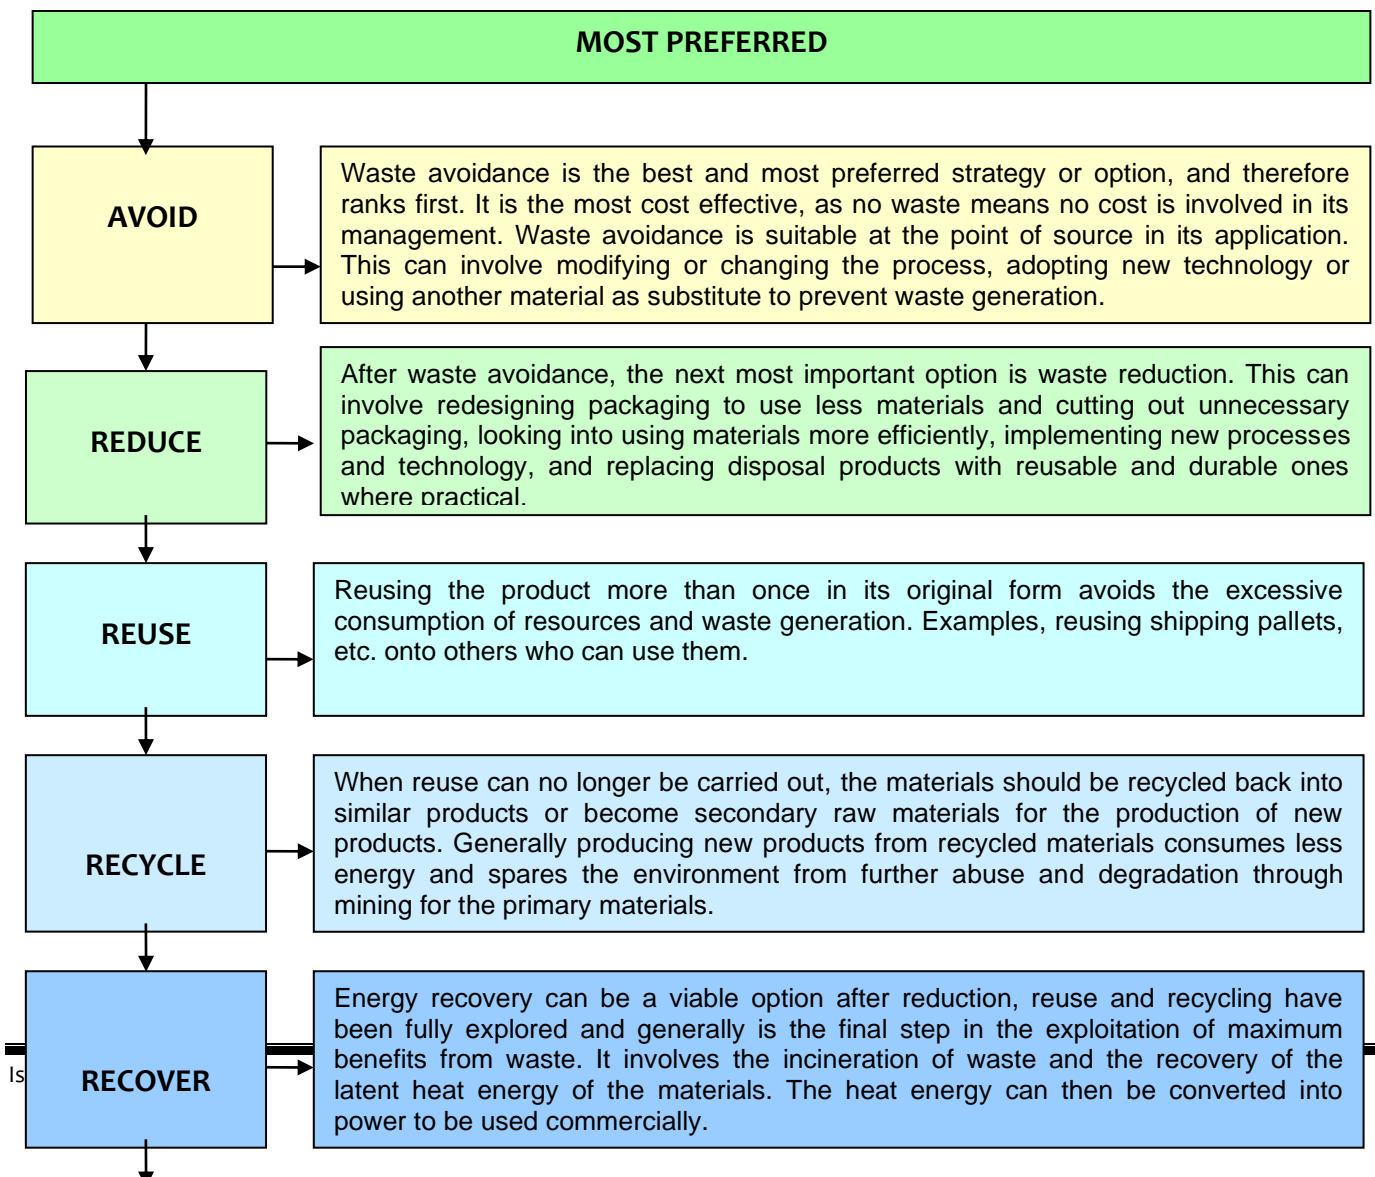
MOST PREFERRED

AVOID

Waste avoidance is the best and most preferred strategy or option, and therefore ranks first. It is the most cost effective, as no waste means no cost is involved in its management. Waste avoidance is suitable at the point of source in its application. This can involve modifying or changing the process, adopting new technology or using another material as substitute to prevent waste generation.

REDUCE

After waste avoidance, the next most important option is waste reduction. This can involve redesigning packaging to use less materials and cutting out unnecessary packaging, looking into using materials more efficiently, implementing new processes and technology, and replacing disposal products with reusable and durable ones where practical.

REUSE

Reusing the product more than once in its original form avoids the excessive consumption of resources and waste generation. Examples, reusing shipping pallets, etc. onto others who can use them.

RECYCLE

When reuse can no longer be carried out, the materials should be recycled back into similar products or become secondary raw materials for the production of new products. Generally producing new products from recycled materials consumes less energy and spares the environment from further abuse and degradation through mining for the primary materials.

Is

RECOVER

Energy recovery can be a viable option after reduction, reuse and recycling have been fully explored and generally is the final step in the exploitation of maximum benefits from waste. It involves the incineration of waste and the recovery of the latent heat energy of the materials. The heat energy can then be converted into power to be used commercially.